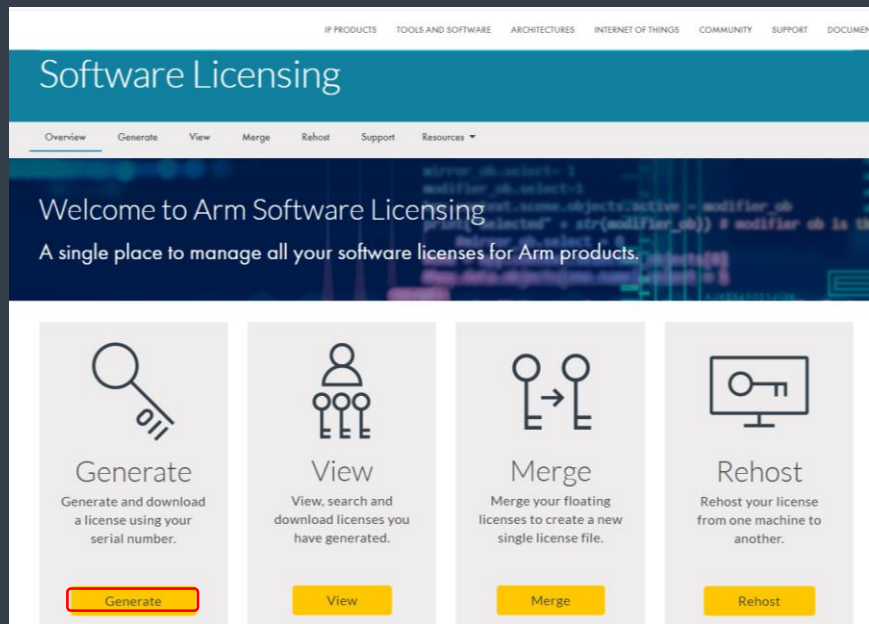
IP PRODUCTS TOOLS AND SOFTWARE ARCHITECTURES INTERNET OF THINGS COMMUNITY SUPPORT DOCUMEN

Software Licensing

Overview Generate View Merge Rehost Support Resources

Welcome to Arm Software Licensing

A single place to manage all your software licenses for Arm products.

Generate

Generate and download a license using your serial number.

Generate

View

View, search and download licenses you have generated.

View

Merge

Merge your floating licenses to create a new single license file.

Merge

Rehost

Rehost your license from one machine to another.

Rehost